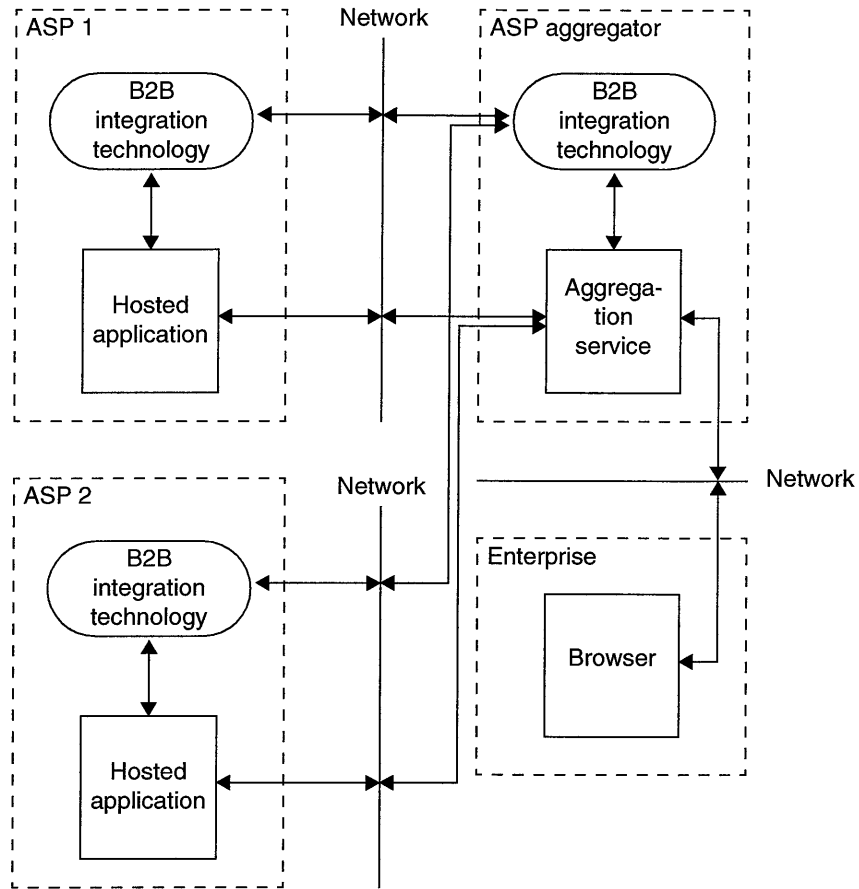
ASP 1

B2B integration technology

Hosted application

Network

ASP aggregator

B2B integration technology

Aggregation service

Network

ASP 2

B2B integration technology

Hosted application

Network

Enterprise

Browser